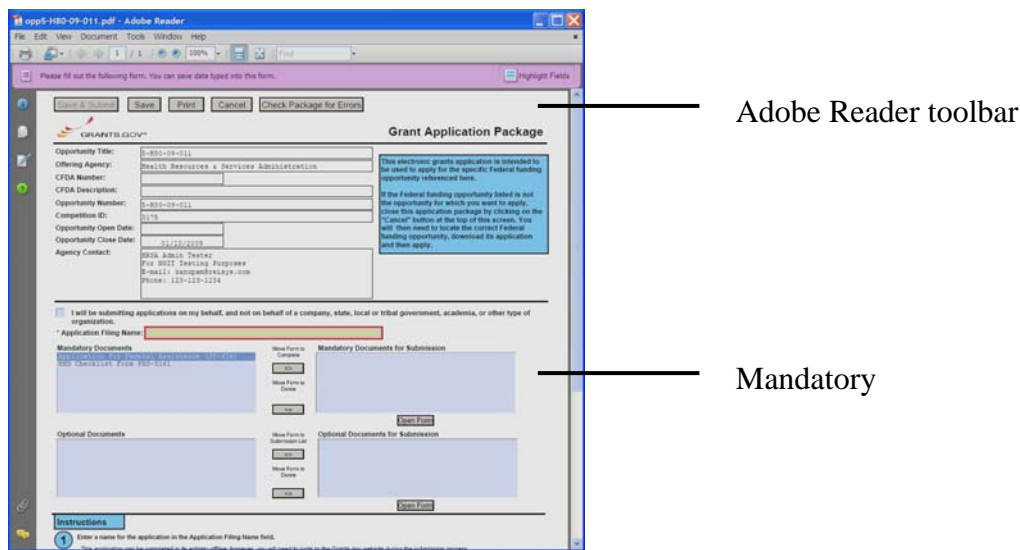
oppS-H80-09-011.pdf - Adobe Reader

File Edit View Document Tools Window Help

1 / 1 100% Find

Please fill out the following form. You can save data typed into this form.

Highlight Fields

Save & Submit Save Print Cancel Check Package for Errors

GRANTS.GOV

Grant Application Package

Opportunity Title: S-H80-09-011

Offering Agency: Health Resources & Services Administration

CFDA Number:

CFDA Description:

Opportunity Number: S-H80-09-011

Competition ID: 3175

Opportunity Open Date:

Opportunity Close Date: 01/22/2009

Agency Contact: HRSA Admin Tester For HGIT Testing Purposes E-mail: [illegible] Phone: 123-123-1234

This electronic grants application is intended to be used to apply for the specific Federal funding opportunity referenced here.

If the Federal funding opportunity listed is not the opportunity for which you want to apply, close this application package by clicking on the "Cancel" button at the top of this screen. You will then need to locate the correct Federal funding opportunity, download its application and then apply.

I will be submitting applications on my behalf, and not on behalf of a company, state, local or tribal government, academia, or other type of organization.

* Application Filing Name:

Mandatory Documents

Application for Federal Assistance (SF-424)
HHS Checklist from PHS-5161

Move Form to Complete

Move Form to Delete

Mandatory Documents for Submission

Open Form

Optional Documents

Move Form to Submission List

Move Form to Delete

Optional Documents for Submission

Open Form

Instructions

1 Enter a name for the application in the Application Filing Name field.

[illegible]

Adobe Reader toolbar

Mandatory